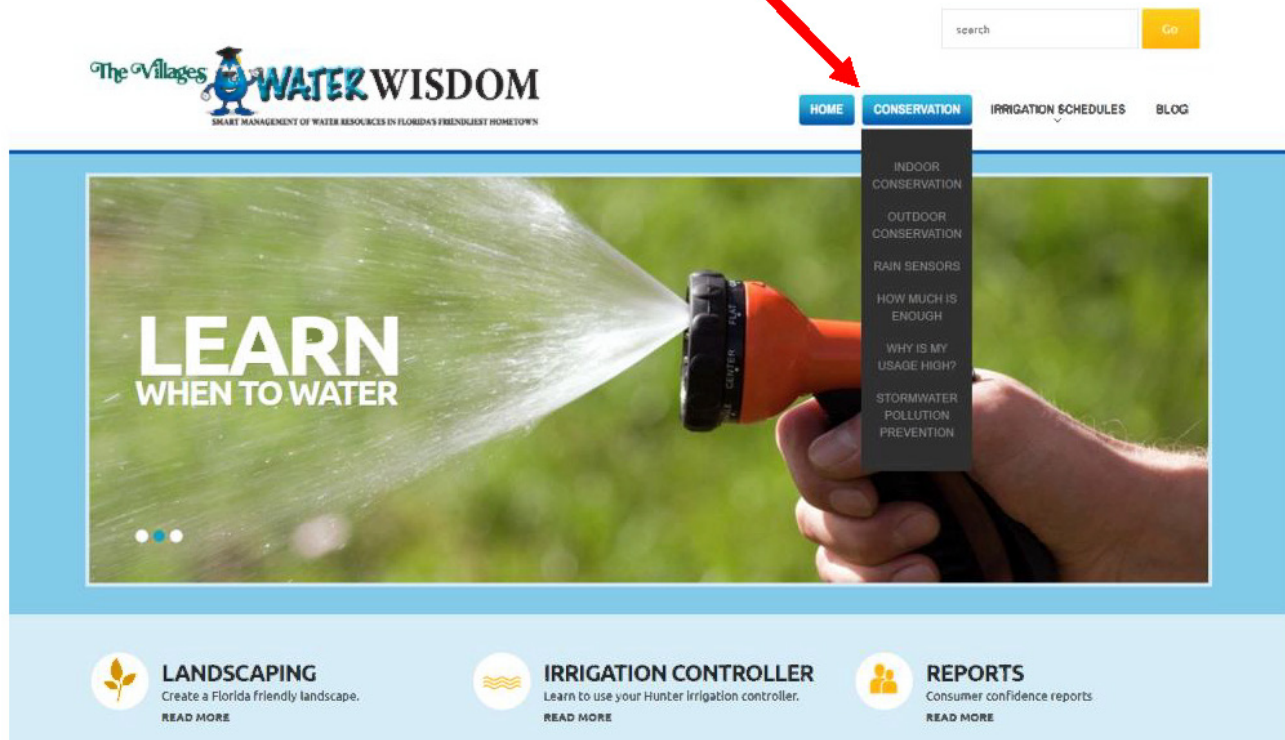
search
Go

The Villages WATER WISDOM
SMART MANAGEMENT OF WATER RESOURCES IN FLORIDA'S FRIENDLIEST HOMETOWN

HOME
CONSERVATION
IRRIGATION SCHEDULES
BLOG

INDOOR CONSERVATION
OUTDOOR CONSERVATION
RAIN SENSORS
HOW MUCH IS ENOUGH
WHY IS MY USAGE HIGH?
STORMWATER POLLUTION PREVENTION

LEARN
WHEN TO WATER

CENTER
FLAT

LANDSCAPING
Create a Florida friendly landscape.
READ MORE

IRRIGATION CONTROLLER
Learn to use your Hunter irrigation controller.
READ MORE

REPORTS
Consumer confidence reports
READ MORE